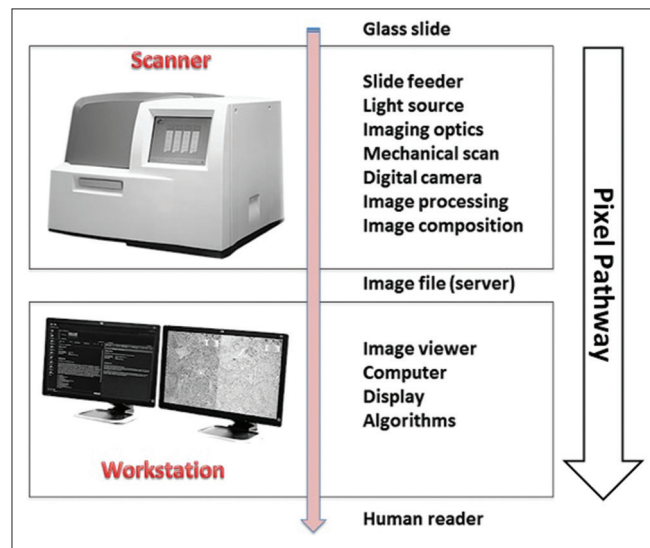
Glass slide

Scanner

Slide feeder
Light source
Imaging optics
Mechanical scan
Digital camera
Image processing
Image composition

Image file (server)

Image viewer
Computer
Display
Algorithms

Workstation

Human reader

Pixel Pathway